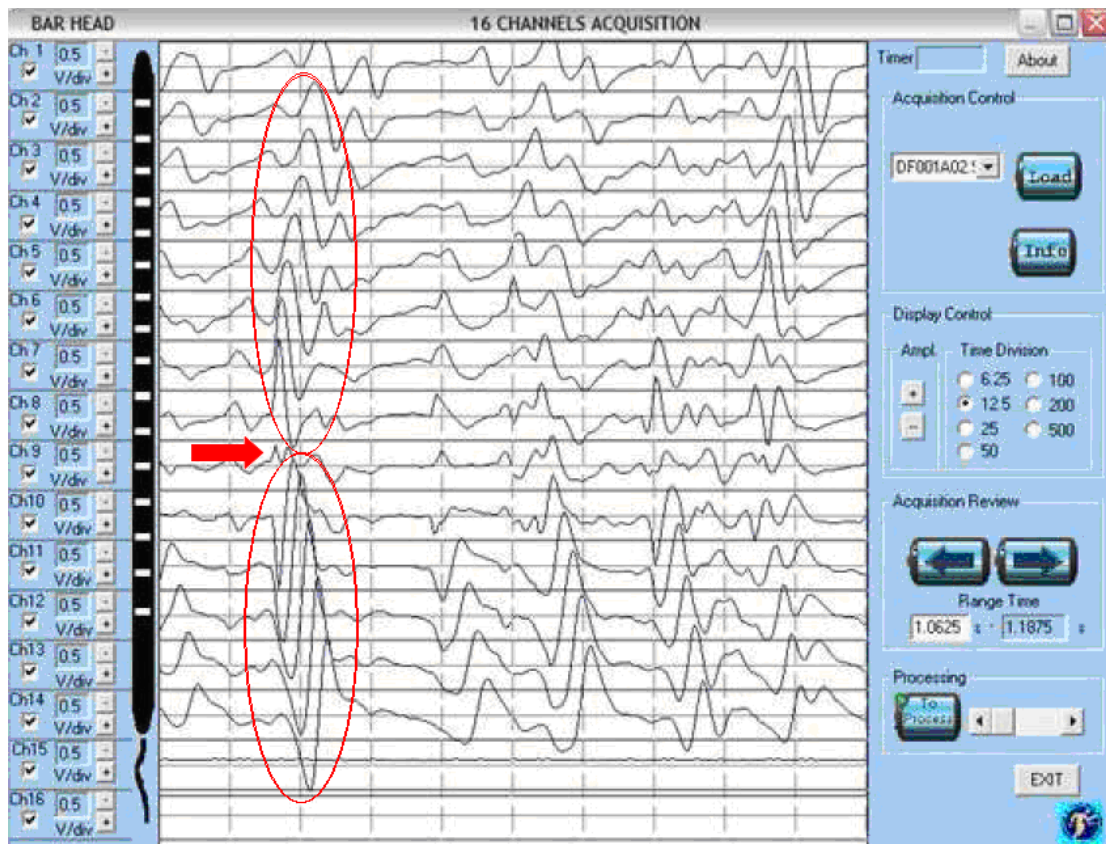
BAR HEAD

16 CHANNELS ACQUISITION

Ch 1 0.5 V/div
Ch 2 0.5 V/div
Ch 3 0.5 V/div
Ch 4 0.5 V/div
Ch 5 0.5 V/div
Ch 6 0.5 V/div
Ch 7 0.5 V/div
Ch 8 0.5 V/div
Ch 9 0.5 V/div
Ch10 0.5 V/div
Ch11 0.5 V/div
Ch12 0.5 V/div
Ch13 0.5 V/div
Ch14 0.5 V/div
Ch15 0.5 V/div
Ch16 0.5 V/div

Timer

About

Acquisition Control

DF001A02.S

Load

Info

Display Control

Ampl.

Time Division

+

-

6.25

100

12.5

200

25

500

50

Acquisition Review

Range Time

1.0625 s - 1.1875 s

Processing

To Process

EXIT